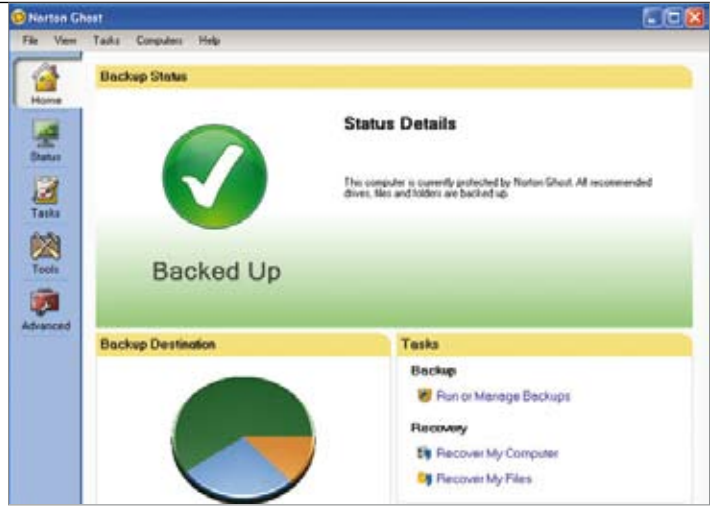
Norton Ghost

File View Tasks Computers Help

Home

Status

Tasks

Tools

Advanced

Backup Status

Status Details

This computer is currently protected by Norton Ghost. All recommended drives, files and folders are backed up.

Backed Up

Backup Destination

Tasks

Backup

Run or Manage Backups

Recovery

Recover My Computer

Recover My Files